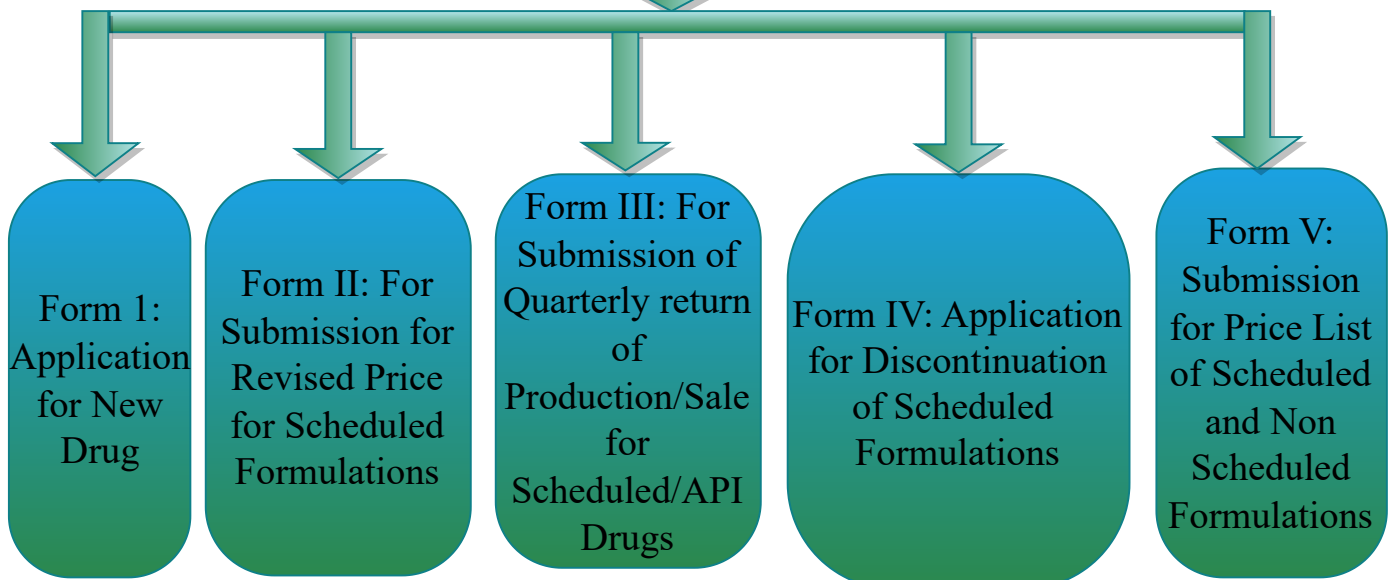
Form 1: Application for New Drug

Form II: For Submission for Revised Price for Scheduled Formulations

Form III: For Submission of Quarterly return of Production/Sale for Scheduled/API Drugs

Form IV: Application for Discontinuation of Scheduled Formulations

Form V: Submission for Price List of Scheduled and Non Scheduled Formulations